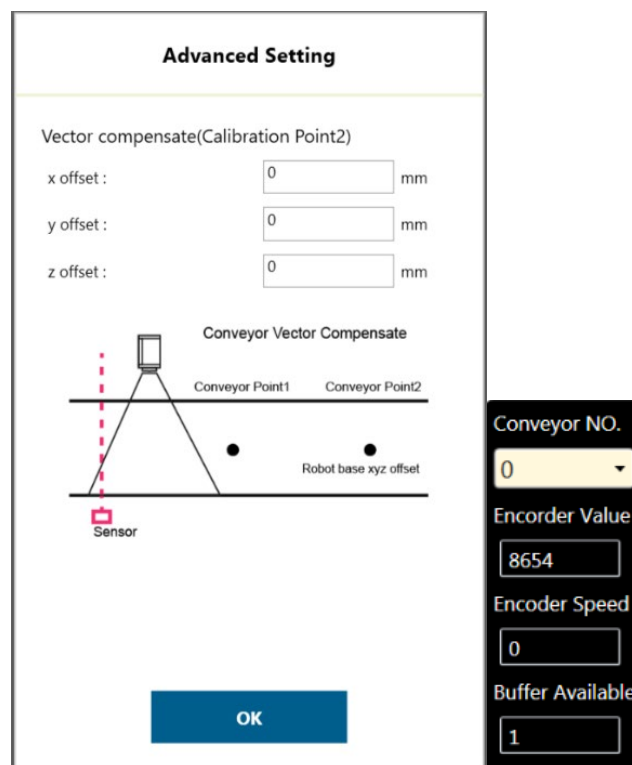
Advanced Setting

Vector compensate(Calibration Point2)

x offset : 0 mm

y offset : 0 mm

z offset : 0 mm

Conveyor Vector Compensate

Conveyor Point1

Conveyor Point2

Robot base xyz offset

Sensor

OK

Conveyor NO.

0

Encorder Value

8654

Encoder Speed

0

Buffer Available

1